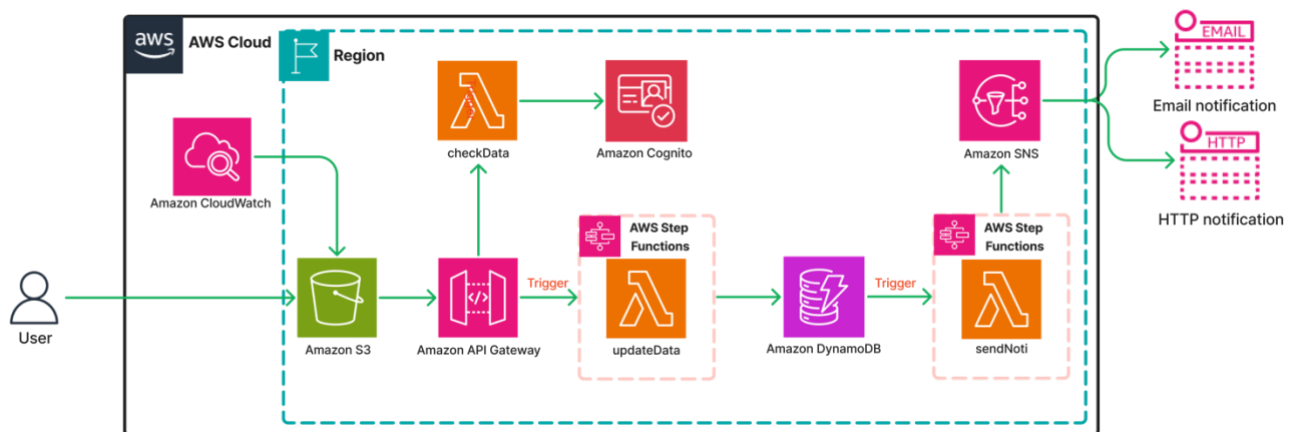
aws AWS Cloud

Region

checkData

Amazon Cognito

Amazon SNS

EMAIL

Email notification

HTTP

HTTP notification

Amazon CloudWatch

AWS Step Functions

AWS Step Functions

User

Amazon S3

Amazon API Gateway

Trigger

updateData

Amazon DynamoDB

Trigger

sendNoti